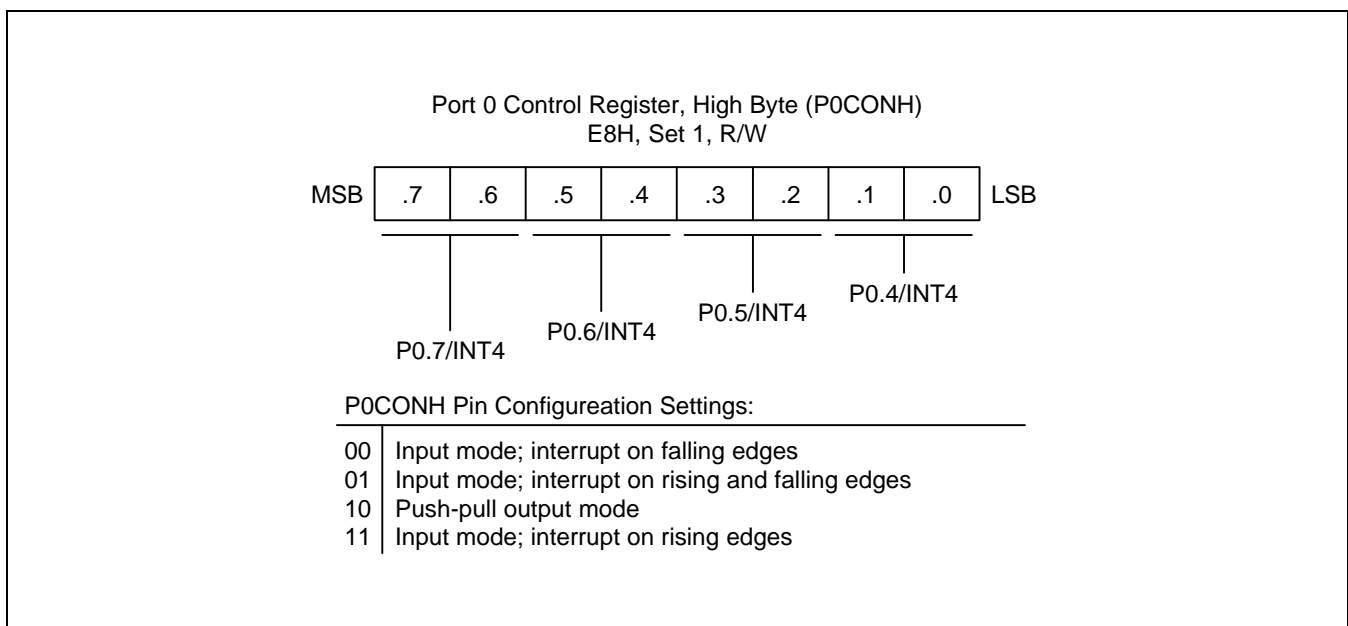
Port 0 Control Register, High Byte (P0CONH)
E8H, Set 1, R/W

| MSB | .7 | .6 | .5 | .4 | .3 | .2 | .1 | .0 | LSB |
|---|---|---|---|---|---|---|---|---|---|

P0.7/INT4

P0.6/INT4

P0.5/INT4

P0.4/INT4

P0CONH Pin Configureation Settings:

| | |
|---|---|
| 00 | Input mode; interrupt on falling edges |
| 01 | Input mode; interrupt on rising and falling edges |
| 10 | Push-pull output mode |
| 11 | Input mode; interrupt on rising edges |